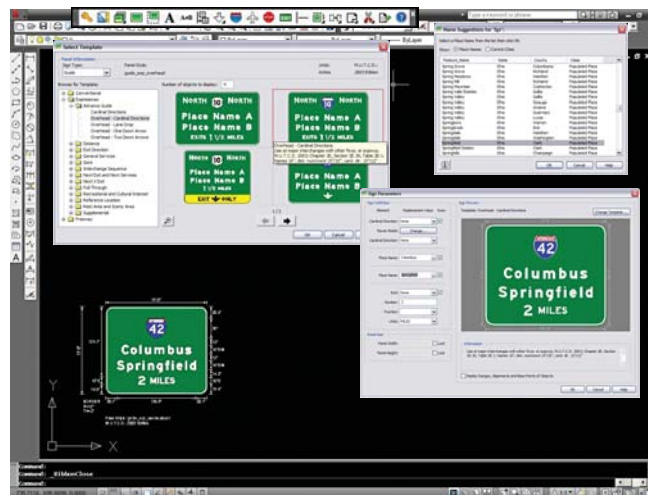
Select Template

Number of objects to display:

NORTH 10 NORTH
Place Name A
Place Name B
EXITS 1/2 MILES

NORTH 10 NORTH
Place Name A
Place Name B
1/2 MILES
EXIT ONLY

NORTH 10 NORTH
Place Name A
Place Name B

Place Name A
Place Name B

Overhead - Cardinal Directions

Name Suggestions for "Spr"

Sign Parameters

42
Columbus
Springfield
2 MILES

42
Columbus
Springfield
2 MILES

Command:
Command:
Command: